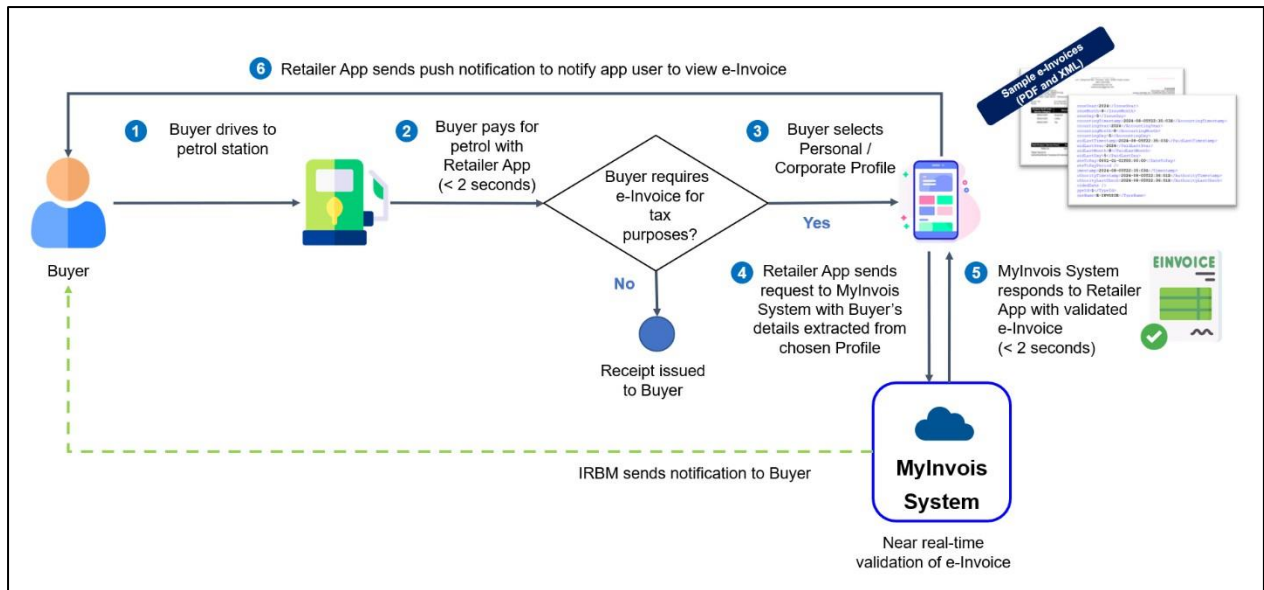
6 Retailer App sends push notification to notify app user to view e-Invoice

Sample e-Invoices (PDF and XML)

Buyer

1 Buyer drives to petrol station

2 Buyer pays for petrol with Retailer App (< 2 seconds)

Buyer requires e-Invoice for tax purposes?

Yes

No

Receipt issued to Buyer

3 Buyer selects Personal / Corporate Profile

4 Retailer App sends request to MyInvois System with Buyer's details extracted from chosen Profile

5 MyInvois System responds to Retailer App with validated e-Invoice (< 2 seconds)

EINVOICE

IRBM sends notification to Buyer

MyInvois System

Near real-time validation of e-Invoice